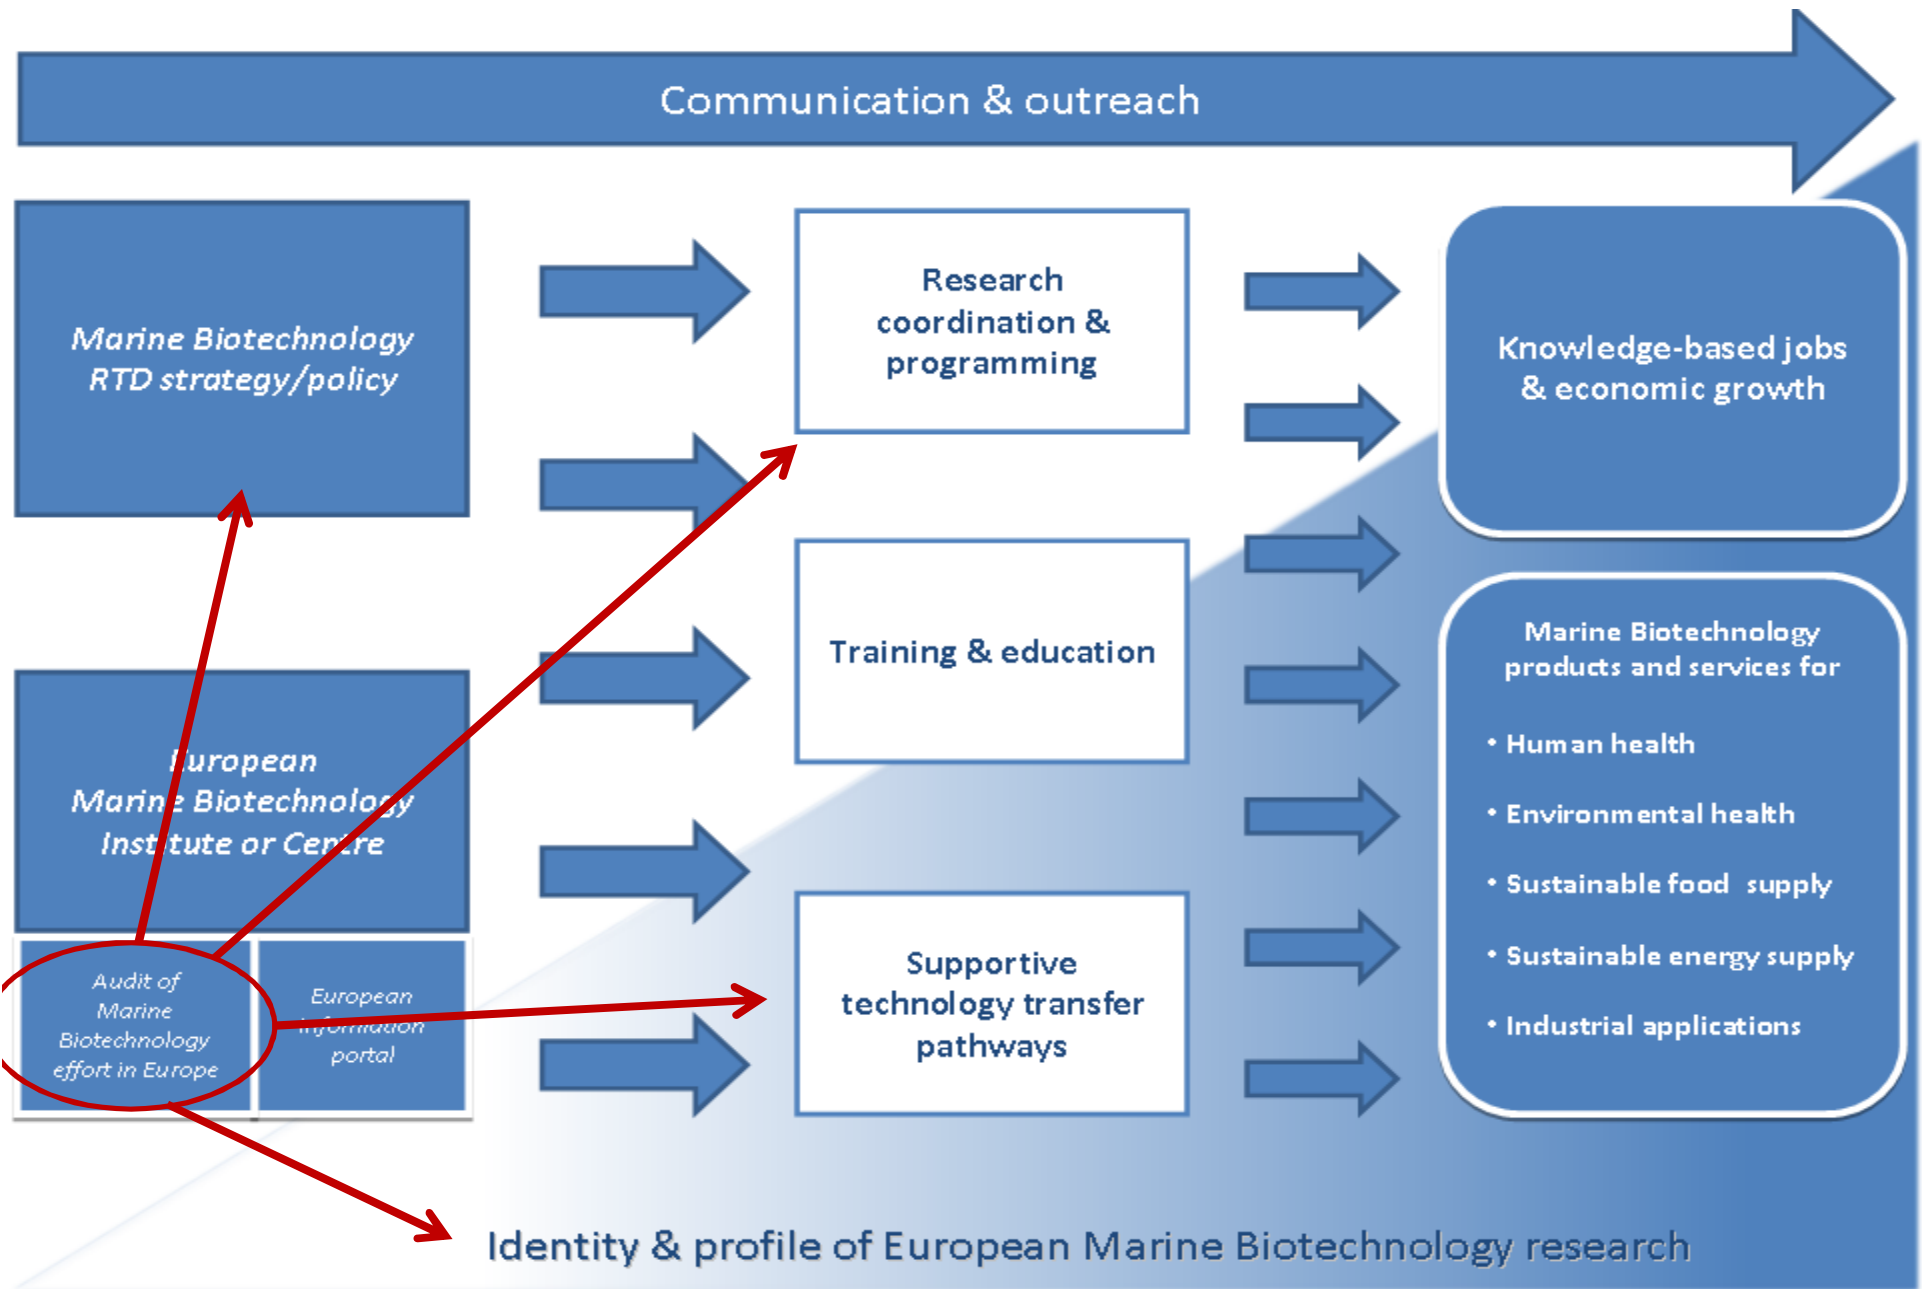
Communication & outreach

Marine Biotechnology RTD strategy/policy

European Marine Biotechnology Institute or Centre

Audit of Marine Biotechnology effort in Europe

European information portal

Research coordination & programming

Training & education

Supportive technology transfer pathways

Knowledge-based jobs & economic growth

Marine Biotechnology products and services for

• Human health

• Environmental health

• Sustainable food supply

• Sustainable energy supply

• Industrial applications

Identity & profile of European Marine Biotechnology research